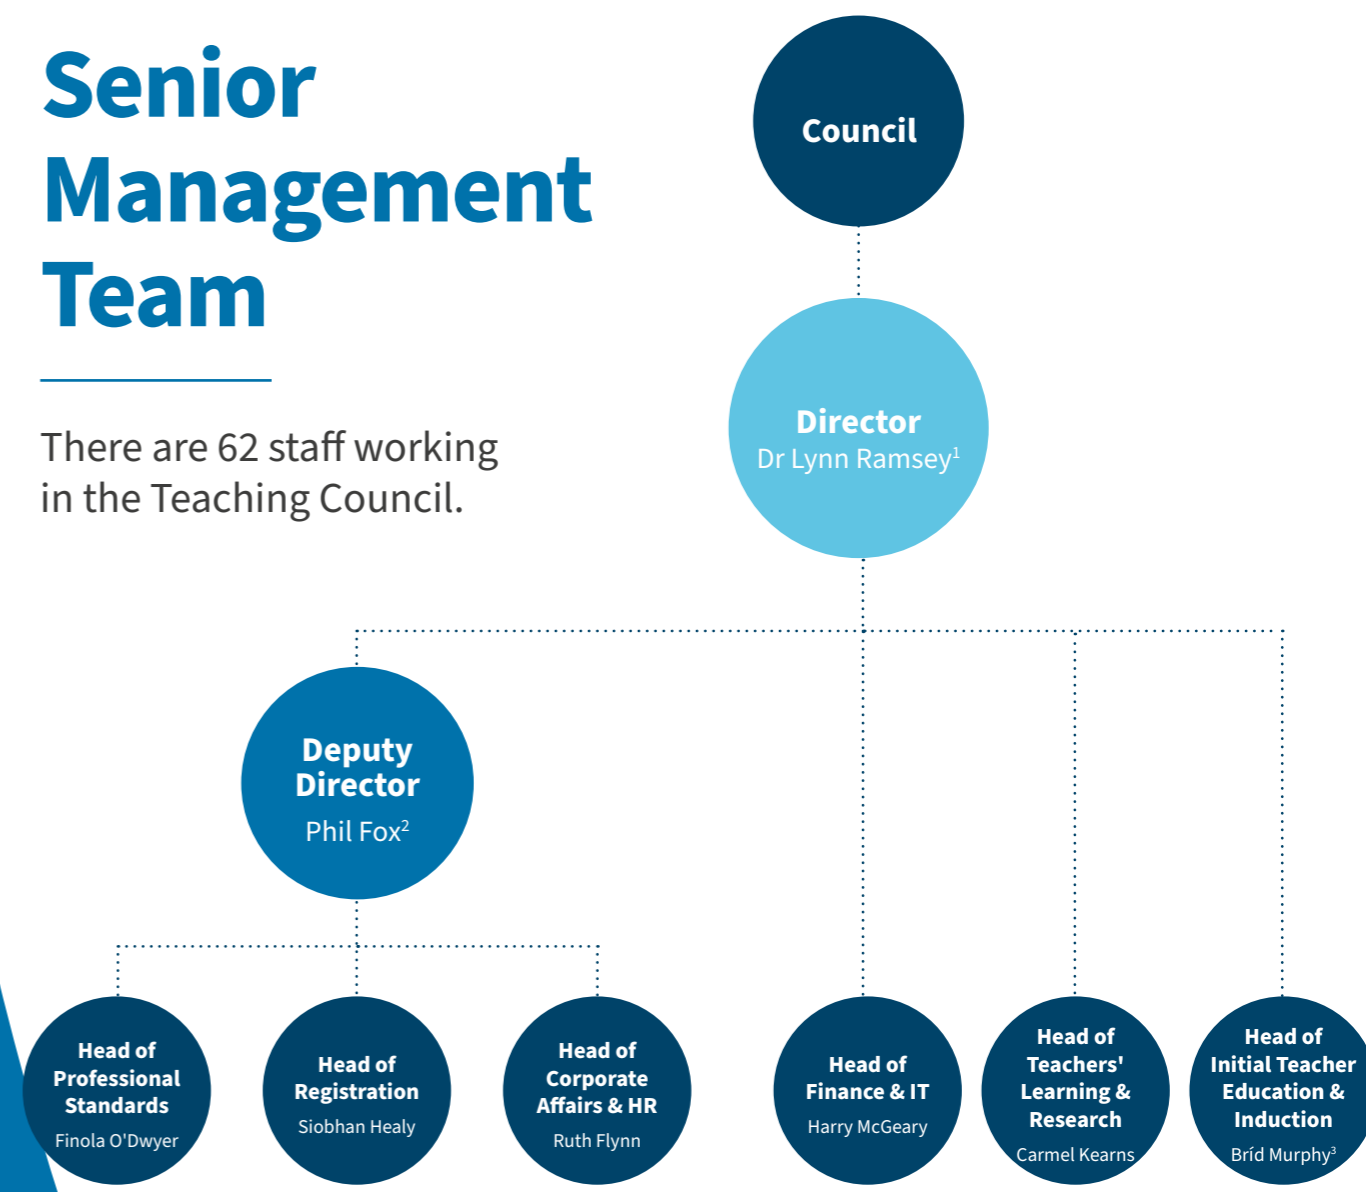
Senior Management Team

There are 62 staff working in the Teaching Council.

Council

Director
Dr Lynn Ramsey$^1$

Deputy Director
Phil Fox$^2$

Head of Professional Standards
Finola O'Dwyer

Head of Registration
Siobhan Healy

Head of Corporate Affairs & HR
Ruth Flynn

Head of Finance & IT
Harry McGeary

Head of Teachers' Learning & Research
Carmel Kearns

Head of Initial Teacher Education & Induction
Bríd Murphy$^3$